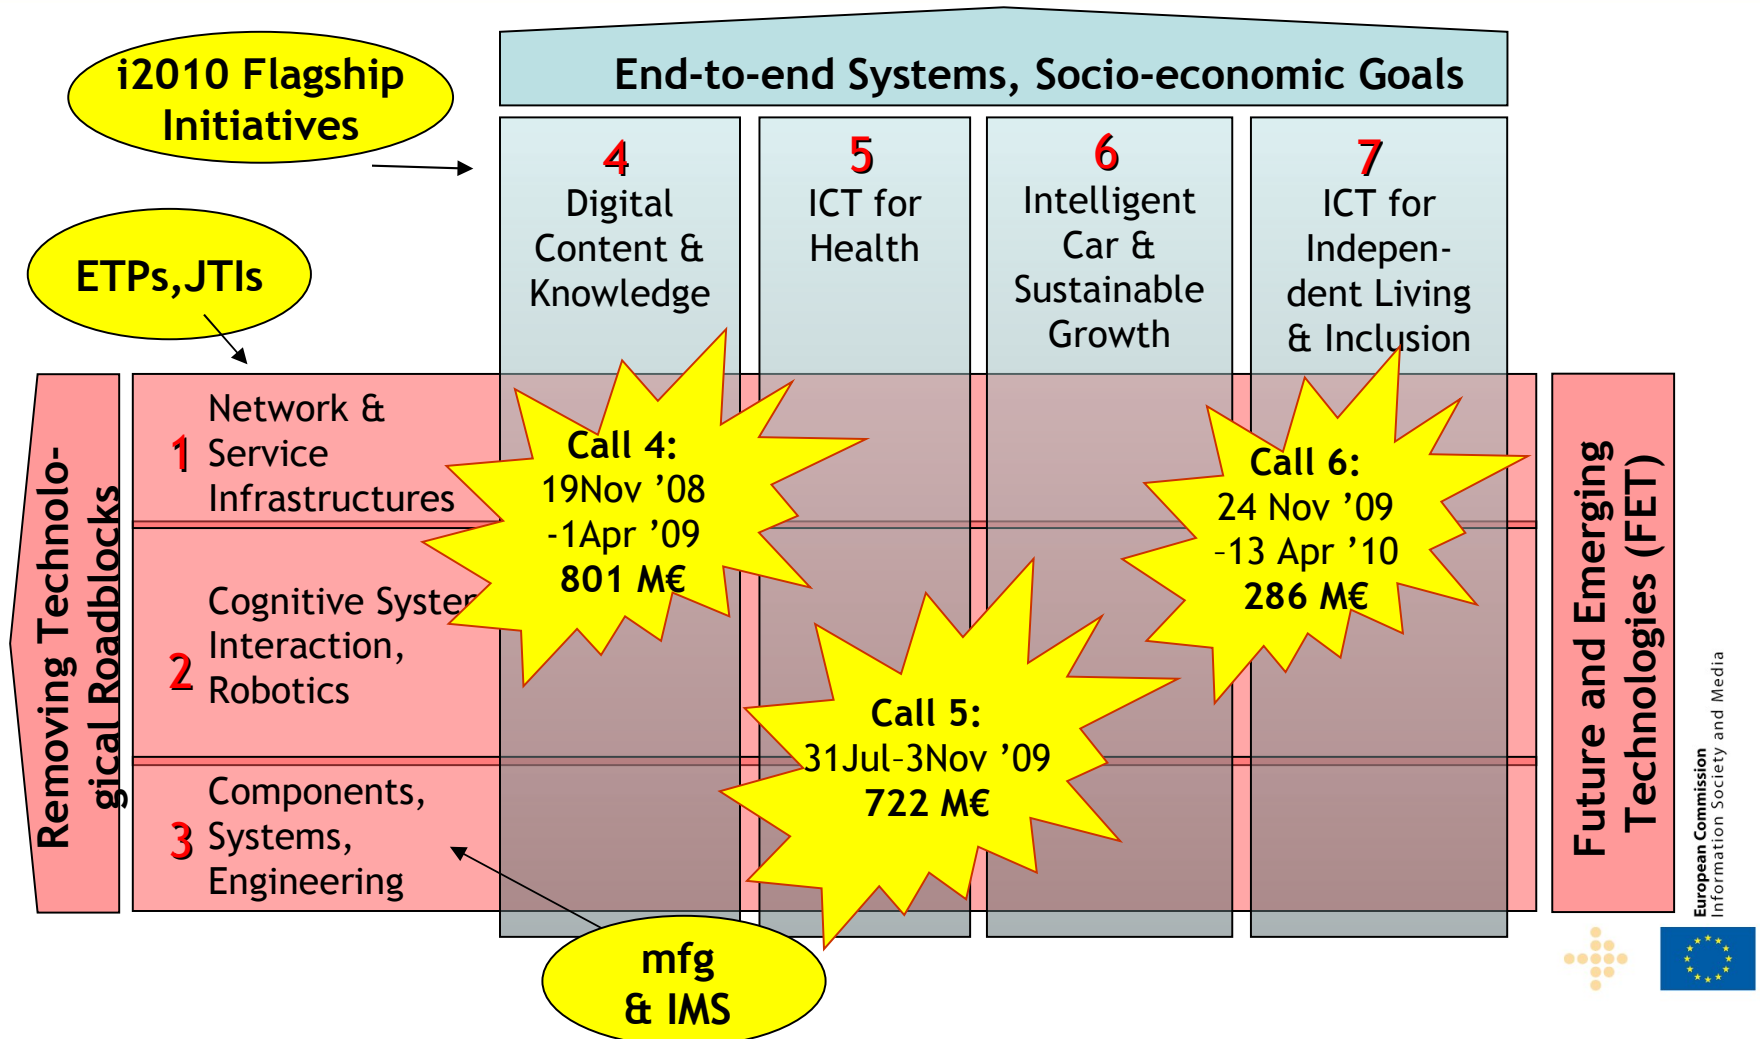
i2010 Flagship Initiatives

ETPs,JTIs

End-to-end Systems, Socio-economic Goals

4 Digital Content & Knowledge

5 ICT for Health

6 Intelligent Car & Sustainable Growth

7 ICT for Independent Living & Inclusion

Removing Technological Roadblocks

1 Network & Service Infrastructures

2 Cognitive Syster Interaction, Robotics

3 Components, Systems, Engineering

Call 4: 19Nov '08 -1Apr '09 801 M€

Call 5: 31Jul-3Nov '09 722 M€

Call 6: 24 Nov '09 –13 Apr '10 286 M€

Future and Emerging Technologies (FET)

mfg & IMS

European Commission Information Society and Media